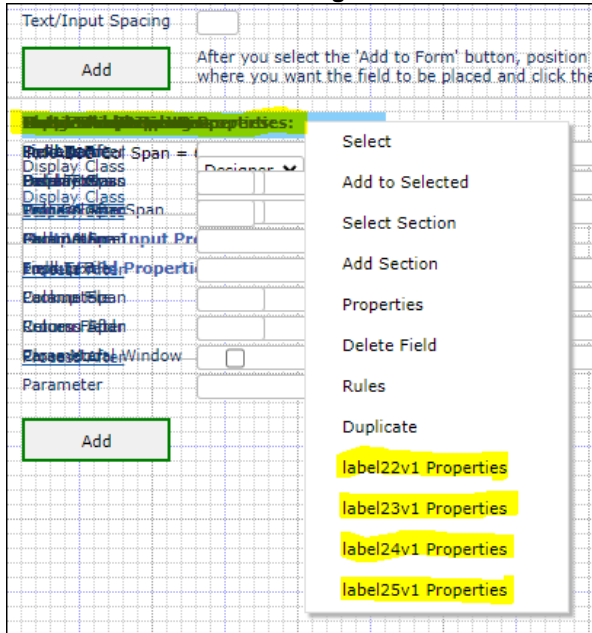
Text/Input Spacing

Add

After you select the 'Add to Form' button, position where you want the field to be placed and click the

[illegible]

Display Class

Display Class

Parameter

Add

Select

Add to Selected

Select Section

Add Section

Properties

Delete Field

Rules

Duplicate

label22v1 Properties

label23v1 Properties

label24v1 Properties

label25v1 Properties